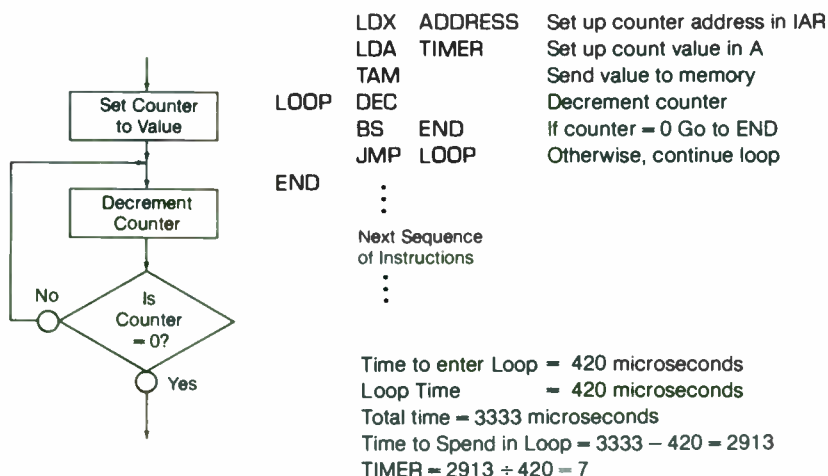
Set Counter to Value

Decrement Counter

No

Is Counter = 0?

Yes

| | | | |
|---|---|---|---|
| | LDX | ADDRESS | Set up counter address in IAR |
| | LDA | TIMER | Set up count value in A |
| | TAM | | Send value to memory |
| LOOP | DEC | | Decrement counter |
| | BS | END | If counter = 0 Go to END |
| | JMP | LOOP | Otherwise, continue loop |
| END | | | |

Next Sequence of Instructions

Time to enter Loop = 420 microseconds
Loop Time = 420 microseconds
Total time = 3333 microseconds
Time to Spend in Loop = 3333 − 420 = 2913
TIMER = 2913 ÷ 420 = 7